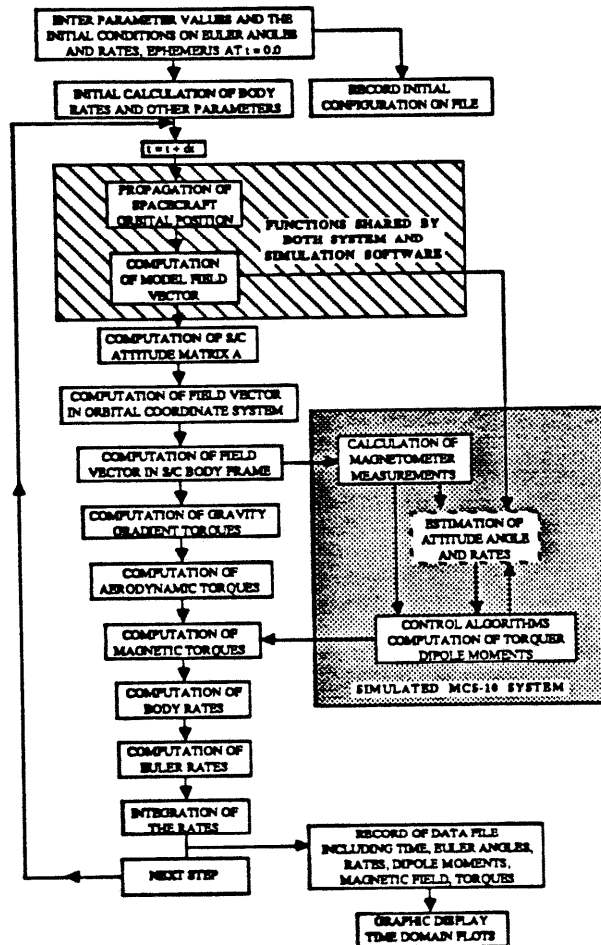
ENTER PARAMETER VALUES AND THE INITIAL CONDITIONS ON EULER ANGLES AND RATES, EPHEMERIS AT t = 0.0

RECORD INITIAL CONFIGURATION ON FILE

INITIAL CALCULATION OF BODY RATES AND OTHER PARAMETERS

t = t + dt

PROPAGATION OF SPACECRAFT ORBITAL POSITION

FUNCTIONS SHARED BY BOTH SYSTEM AND SIMULATION SOFTWARE

COMPUTATION OF MODEL FIELD VECTOR

COMPUTATION OF S/C ATTITUDE MATRIX A

COMPUTATION OF FIELD VECTOR IN ORBITAL COORDINATE SYSTEM

COMPUTATION OF FIELD VECTOR IN S/C BODY FRAME

CALCULATION OF MAGNETOMETER MEASUREMENTS

ESTIMATION OF ATTITUDE ANGLE AND RATES

COMPUTATION OF GRAVITY GRADIENT TORQUES

COMPUTATION OF AERODYNAMIC TORQUES

COMPUTATION OF MAGNETIC TORQUES

CONTROL ALGORITHMS COMPUTATION OF TORQUER DIPOLE MOMENTS

SIMULATED MCS-10 SYSTEM

COMPUTATION OF BODY RATES

COMPUTATION OF EULER RATES

INTEGRATION OF THE RATES

NEXT STEP

RECORD OF DATA FILE INCLUDING TIME, EULER ANGLES, RATES, DIPOLE MOMENTS, MAGNETIC FIELD, TORQUES

GRAPHIC DISPLAY TIME DOMAIN PLOTS